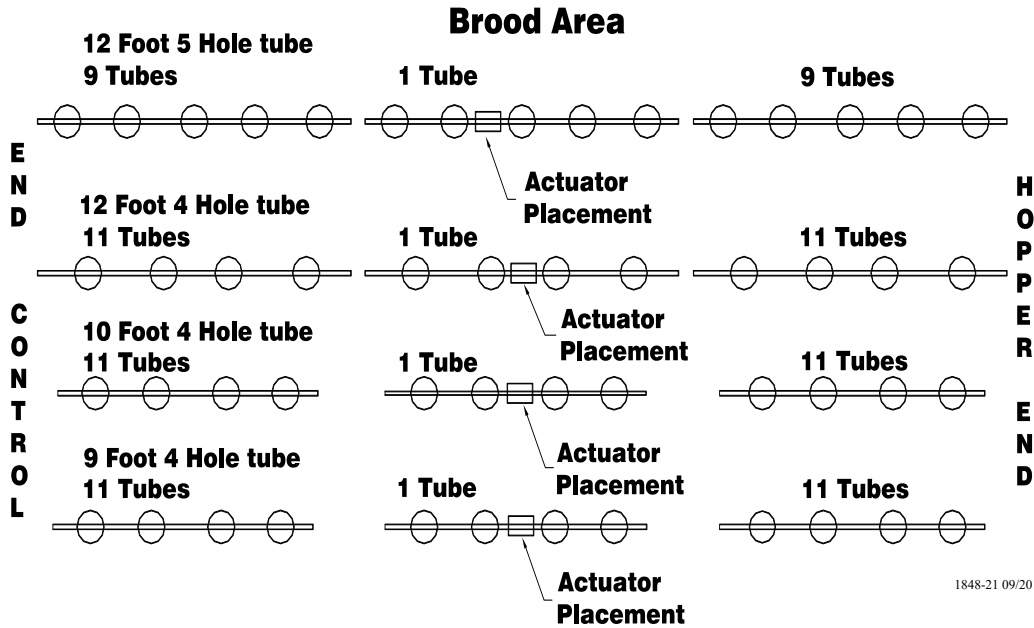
Brood Area

12 Foot 5 Hole tube
9 Tubes

1 Tube

9 Tubes

Actuator Placement

12 Foot 4 Hole tube
11 Tubes

1 Tube

11 Tubes

Actuator Placement

10 Foot 4 Hole tube
11 Tubes

1 Tube

11 Tubes

Actuator Placement

9 Foot 4 Hole tube
11 Tubes

1 Tube

11 Tubes

Actuator Placement

END

CONTROL

HOPPER

END

1848-21 09/20